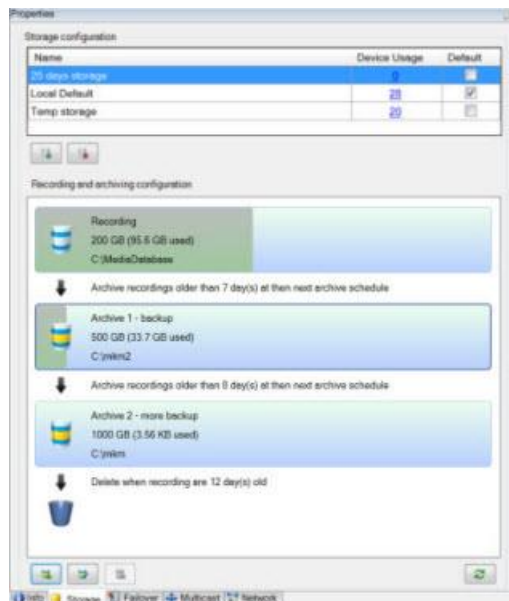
Properties

Storage configuration

| Name | Device Usage | Default |
|---|---|---|
| 25 days storage | 0 | |
| Local Default | 25 | |
| Temp storage | 20 | |

Recording and archiving configuration

Recording
200 GB (95.5 GB used)
C:\MediaDatabase

Archive recordings older than 7 day(s) at then next archive schedule

Archive 1 - backup
500 GB (33.7 GB used)
C:\mkm2

Archive recordings older than 8 day(s) at then next archive schedule

Archive 2 - more backup
1000 GB (3.56 KB used)
C:\mkm

Delete when recording are 12 day(s) old

Info Storage Failover Multicast Network